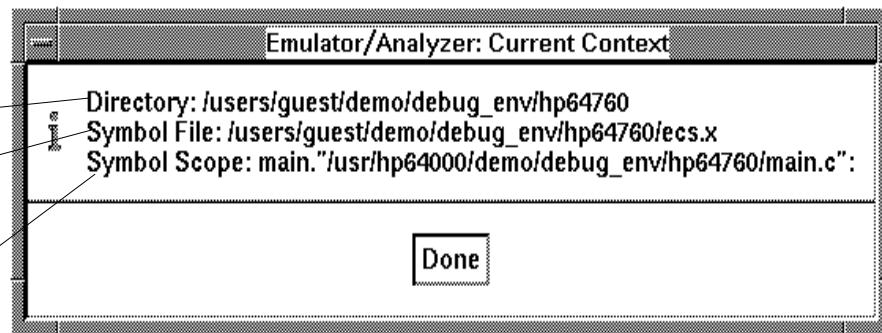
Emulator/Analyzer: Current Context

Directory: /users/guest/demo/debug_env/hp64760
Symbol File: /users/guest/demo/debug_env/hp64760/ecs.x
Symbol Scope: main."/usr/hp64000/demo/debug_env/hp64760/main.c":

Done